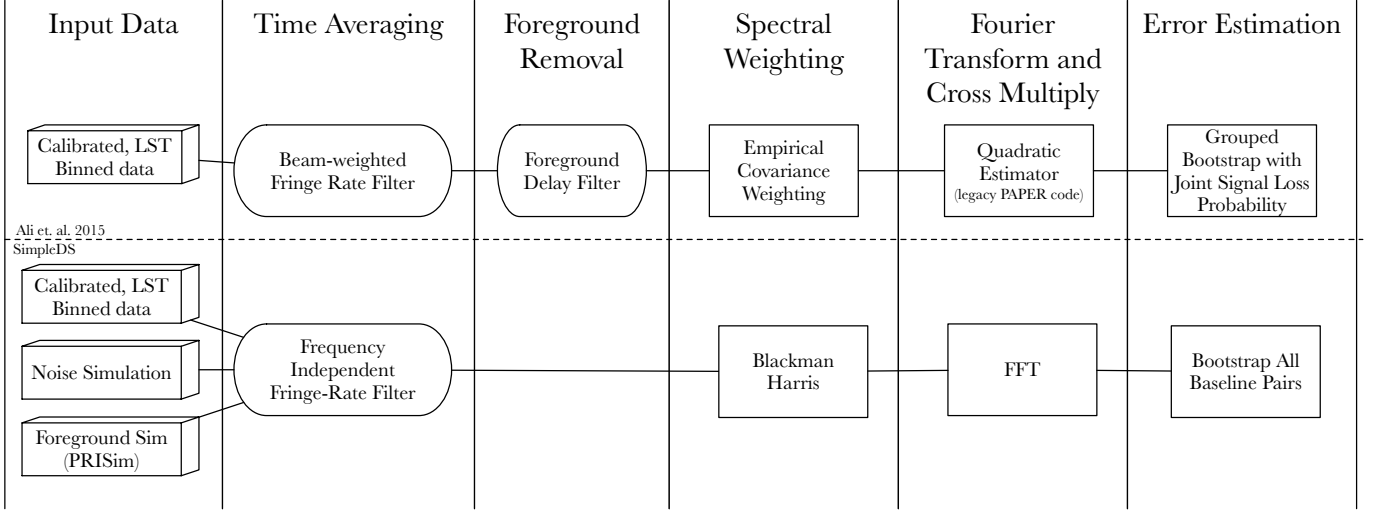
Input Data

Time Averaging

Foreground Removal

Spectral Weighting

Fourier Transform and Cross Multiply

Error Estimation

Calibrated, LST Binned data

Beam-weighted Fringe Rate Filter

Foreground Delay Filter

Empirical Covariance Weighting

Quadratic Estimator (legacy PAPER code)

Grouped Bootstrap with Joint Signal Loss Probability

Ali et. al. 2015

SimpleDS

Calibrated, LST Binned data

Noise Simulation

Foreground Sim (PRISim)

Frequency Independent Fringe-Rate Filter

Blackman Harris

FFT

Bootstrap All Baseline Pairs